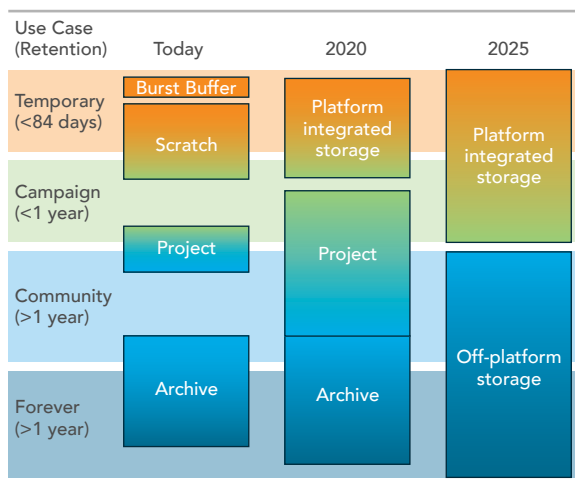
| Use Case (Retention) | Today | 2020 | 2025 |
|---|---|---|---|
| Temporary (<84 days) | Burst Buffer<br>Scratch | Platform integrated storage | Platform integrated storage |
| Campaign (<1 year) | | Project | |
| Community (>1 year) | Project | | Off-platform storage |
| Forever (>1 year) | Archive | Archive | |